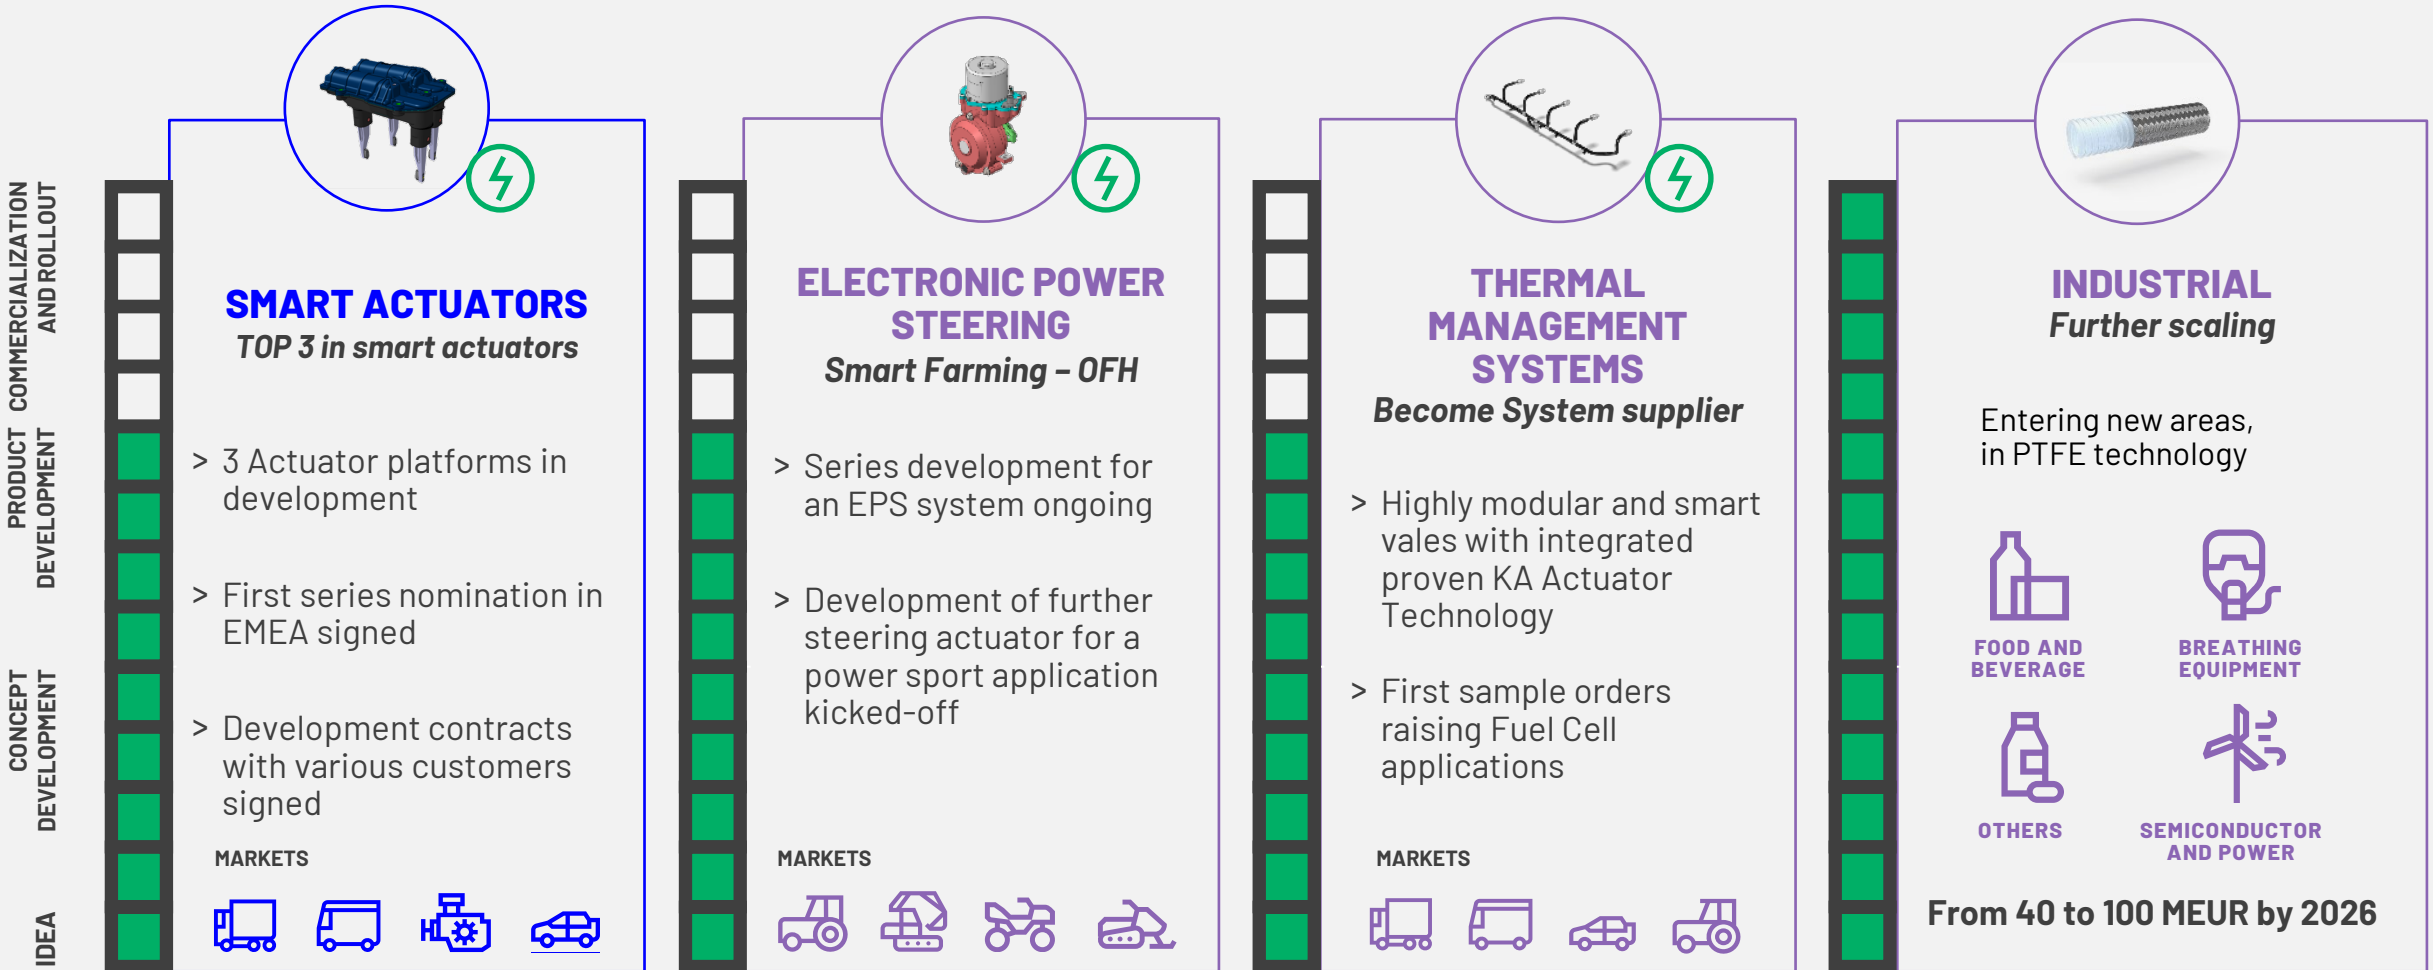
COMMERCIALIZATION AND ROLLOUT

PRODUCT DEVELOPMENT

CONCEPT DEVELOPMENT

IDEA

SMART ACTUATORS
TOP 3 in smart actuators

> 3 Actuator platforms in development

> First series nomination in EMEA signed

> Development contracts with various customers signed

MARKETS

ELECTRONIC POWER STEERING
Smart Farming – OFH

> Series development for an EPS system ongoing

> Development of further steering actuator for a power sport application kicked-off

MARKETS

THERMAL MANAGEMENT SYSTEMS
Become System supplier

> Highly modular and smart vales with integrated proven KA Actuator Technology

> First sample orders raising Fuel Cell applications

MARKETS

INDUSTRIAL
Further scaling

Entering new areas, in PTFE technology

FOOD AND BEVERAGE

BREATHING EQUIPMENT

OTHERS

SEMICONDUCTOR AND POWER

From 40 to 100 MEUR by 2026